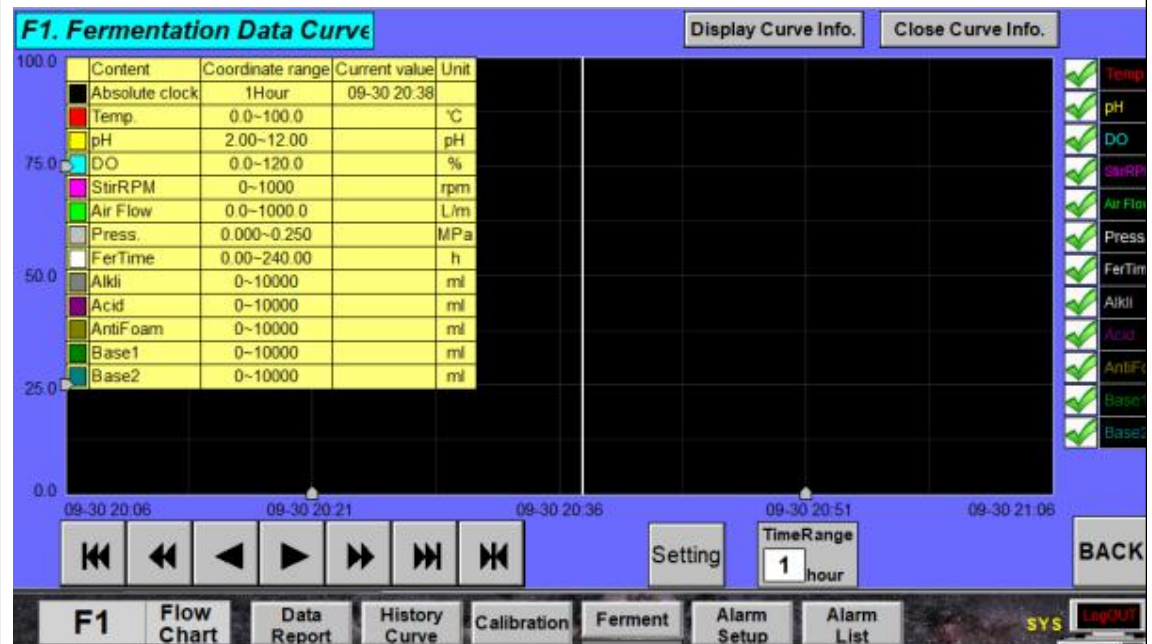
F1. Fermentation Data Curve

Display Curve Info.

Close Curve Info.

100.0

75.0

50.0

25.0

0.0

| | Content | Coordinate range | Current value | Unit |
|---|---|---|---|---|
| | Absolute clock | 1Hour | 09-30 20:38 | |
| | Temp. | 0.0~100.0 | | ℃ |
| | pH | 2.00~12.00 | | pH |
| | DO | 0.0~120.0 | | % |
| | StirRPM | 0~1000 | | rpm |
| | Air Flow | 0.0~1000.0 | | L/m |
| | Press. | 0.000~0.250 | | MPa |
| | FerTime | 0.00~240.00 | | h |
| | Alkli | 0~10000 | | ml |
| | Acid | 0~10000 | | ml |
| | AntiFoam | 0~10000 | | ml |
| | Base1 | 0~10000 | | ml |
| | Base2 | 0~10000 | | ml |

Temp

pH

DO

StirRP

Air Flo

Press.

FerTim

Alkli

Acid

AntiF

Base

Base

09-30 20:06

09-30 20:21

09-30 20:36

09-30 20:51

09-30 21:06

Setting

TimeRange

1 hour

BACK

F1

Flow Chart

Data Report

History Curve

Calibration

Ferment

Alarm Setup

Alarm List

SYS

LogOUT